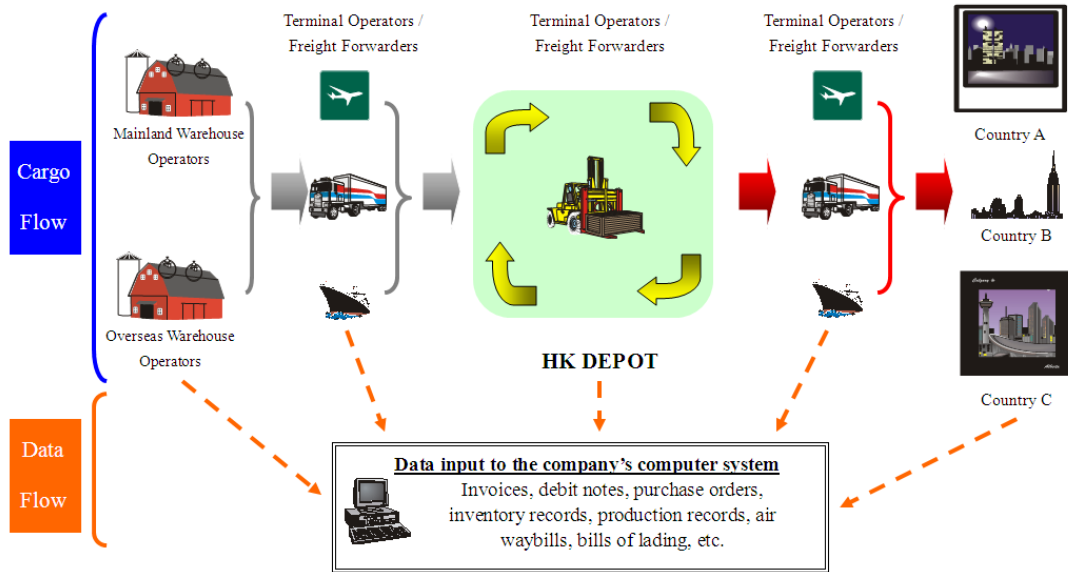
Cargo Flow

Data Flow

Mainland Warehouse Operators

Overseas Warehouse Operators

Terminal Operators / Freight Forwarders

Terminal Operators / Freight Forwarders

Terminal Operators / Freight Forwarders

HK DEPOT

Country A

Country B

Country C

Data input to the company's computer system
Invoices, debit notes, purchase orders, inventory records, production records, air waybills, bills of lading, etc.